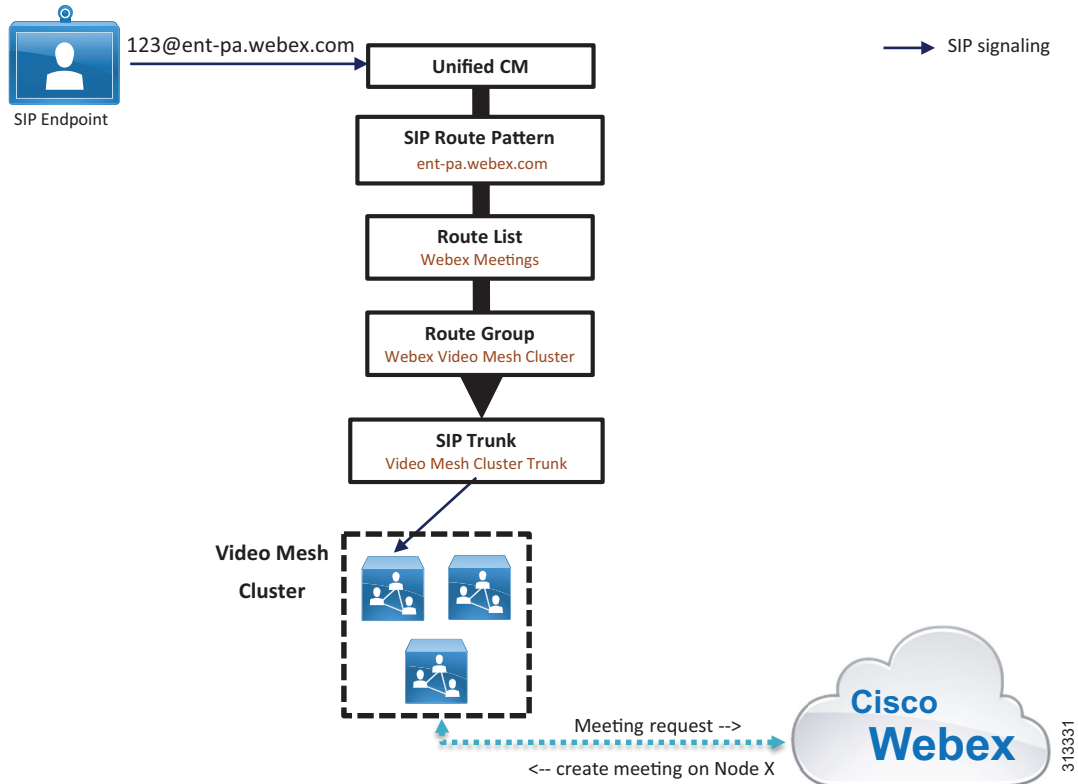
123@ent-pa.webex.com

SIP Endpoint

SIP signaling

Unified CM

SIP Route Pattern
ent-pa.webex.com

Route List
Webex Meetings

Route Group
Webex Video Mesh Cluster

SIP Trunk
Video Mesh Cluster Trunk

Video Mesh Cluster

Meeting request -->
<-- create meeting on Node X

Cisco Webex

313331